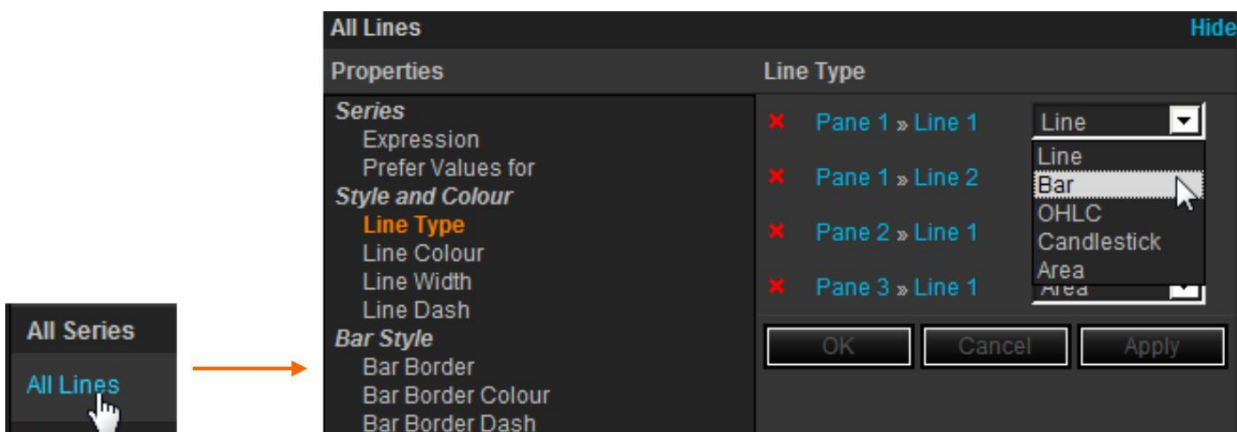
All Series

All Lines

All Lines

Hide

Properties

Series

Expression

Prefer Values for

Style and Colour

Line Type

Line Colour

Line Width

Line Dash

Bar Style

Bar Border

Bar Border Colour

Bar Border Dash

Line Type

✕ Pane 1 » Line 1

Line

Line

Bar

OHLC

Candlestick

Area

✕ Pane 1 » Line 2

✕ Pane 2 » Line 1

✕ Pane 3 » Line 1

Area

OK

Cancel

Apply